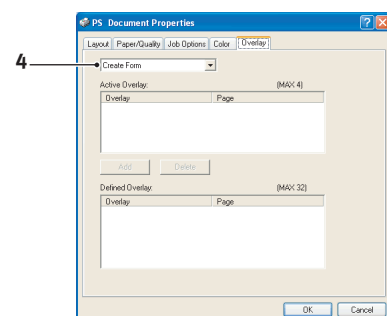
4

PS Document Properties

Layout | Paper/Quality | Job Options | Color | Overlay

Create Form

Active Overlay: (MAX 4)

| Overlay | Page |
|---|---|

Add Delete

Defined Overlay: (MAX 32)

| Overlay | Page |
|---|---|

OK Cancel